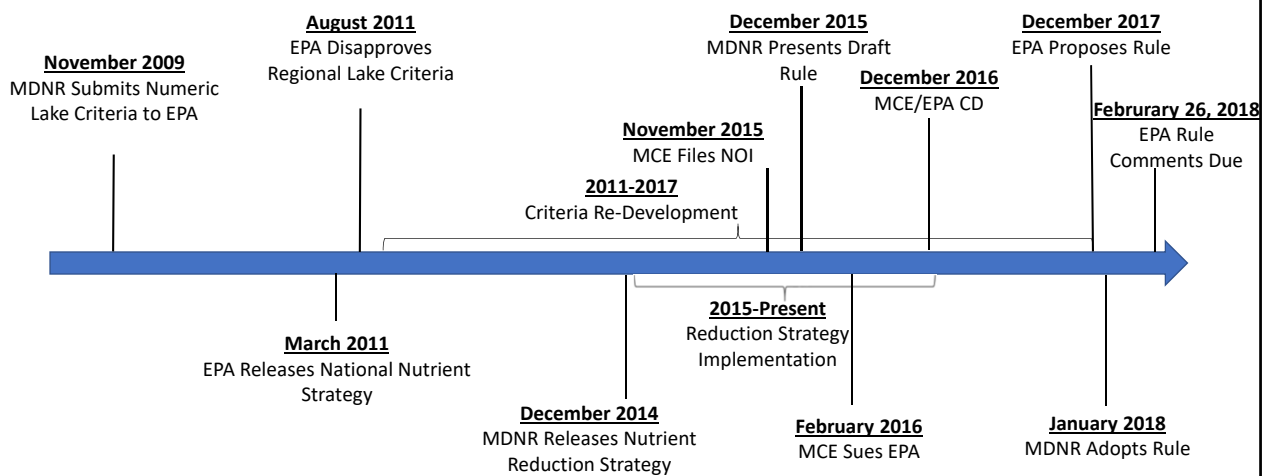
November 2009
MDNR Submits Numeric Lake Criteria to EPA

August 2011
EPA Disapproves Regional Lake Criteria

December 2015
MDNR Presents Draft Rule

December 2016
MCE/EPA CD

December 2017
EPA Proposes Rule

Februrary 26, 2018
EPA Rule Comments Due

November 2015
MCE Files NOI

2011-2017
Criteria Re-Development

March 2011
EPA Releases National Nutrient Strategy

2015-Present
Reduction Strategy Implementation

December 2014
MDNR Releases Nutrient Reduction Strategy

February 2016
MCE Sues EPA

January 2018
MDNR Adopts Rule